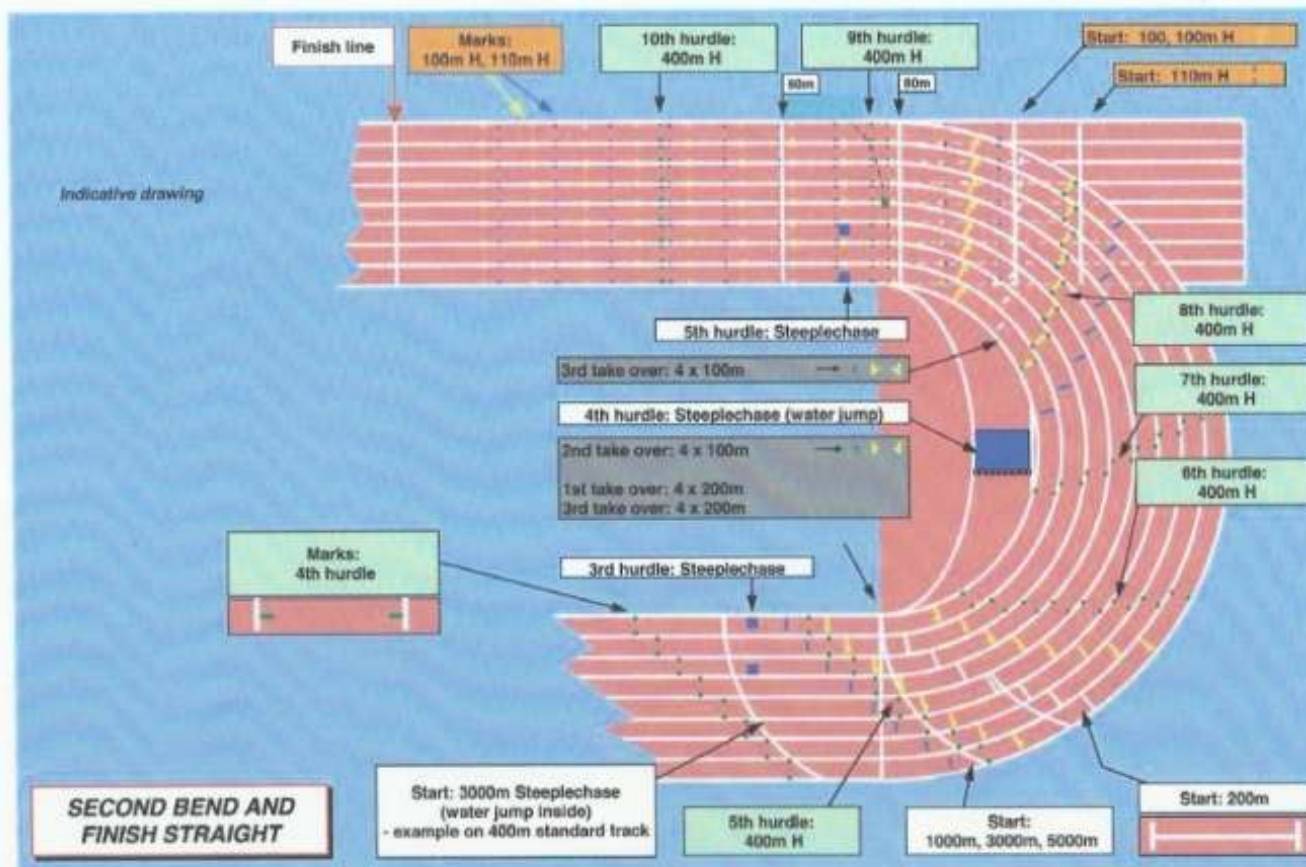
Finish line

Marks: 100m H, 110m H

10th hurdle: 400m H

60m

9th hurdle: 400m H

80m

Start: 100, 100m H

Start: 110m H

Indicative drawing

5th hurdle: Steeplechase

8th hurdle: 400m H

3rd take over: 4 x 100m

7th hurdle: 400m H

4th hurdle: Steeplechase (water jump)

2nd take over: 4 x 100m

1st take over: 4 x 200m
3rd take over: 4 x 200m

6th hurdle: 400m H

Marks: 4th hurdle

3rd hurdle: Steeplechase

SECOND BEND AND FINISH STRAIGHT

Start: 3000m Steeplechase (water jump inside) - example on 400m standard track

5th hurdle: 400m H

Start: 1000m, 3000m, 5000m

Start: 200m